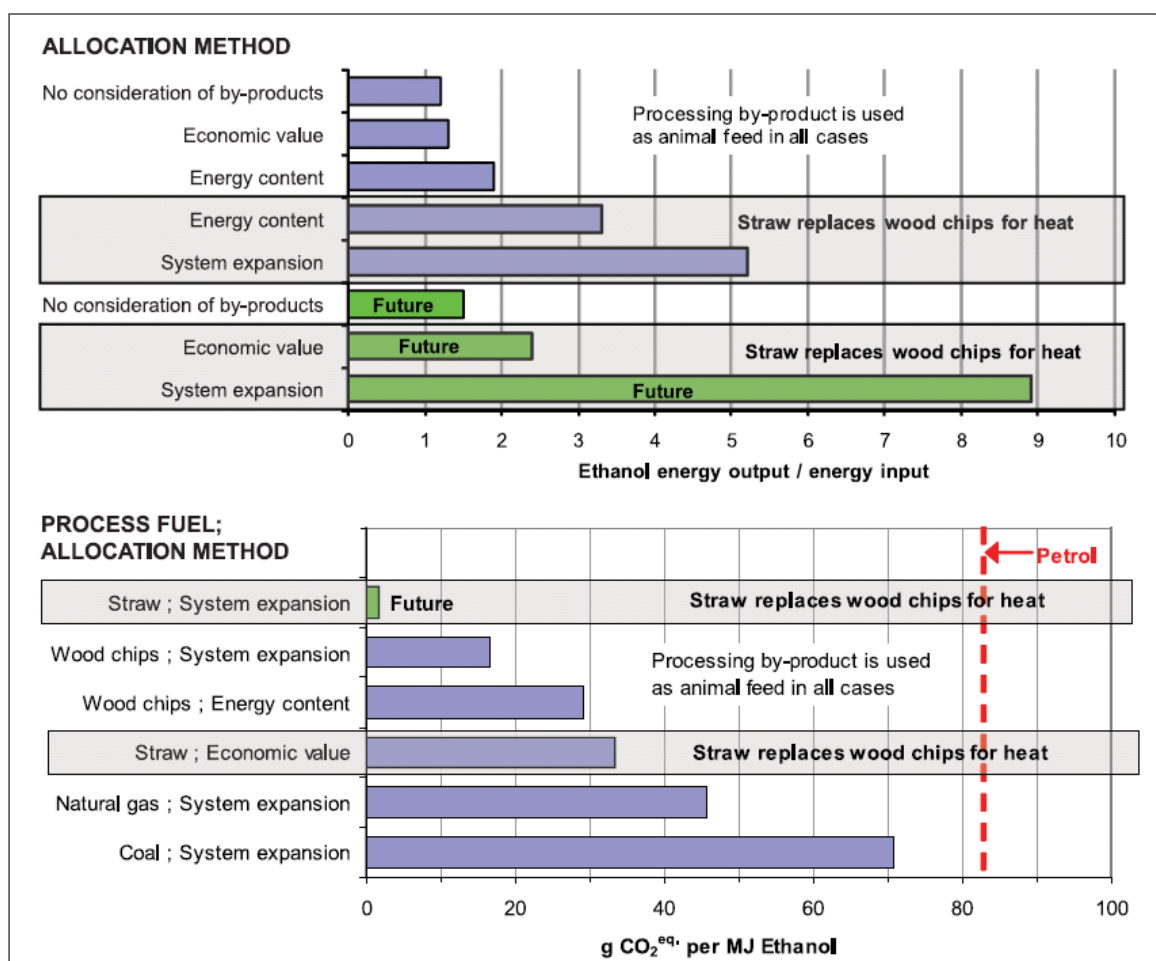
ALLOCATION METHOD

No consideration of by-products

Economic value

Energy content

Energy content

System expansion

No consideration of by-products

Economic value

System expansion

Processing by-product is used as animal feed in all cases

Straw replaces wood chips for heat

Future

Future

Straw replaces wood chips for heat

Future

0 1 2 3 4 5 6 7 8 9 10

Ethanol energy output / energy input

PROCESS FUEL; ALLOCATION METHOD

Petrol

Straw ; System expansion

Future

Straw replaces wood chips for heat

Wood chips ; System expansion

Processing by-product is used as animal feed in all cases

Wood chips ; Energy content

Straw ; Economic value

Straw replaces wood chips for heat

Natural gas ; System expansion

Coal ; System expansion

0 20 40 60 80 100

g $CO_2^{eq.}$ per MJ Ethanol